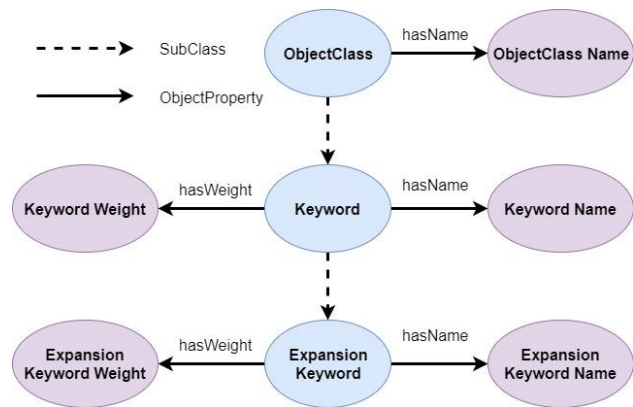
SubClass

ObjectProperty

ObjectClass

hasName

ObjectClass Name

Keyword Weight

hasWeight

Keyword

hasName

Keyword Name

Expansion Keyword Weight

hasWeight

Expansion Keyword

hasName

Expansion Keyword Name